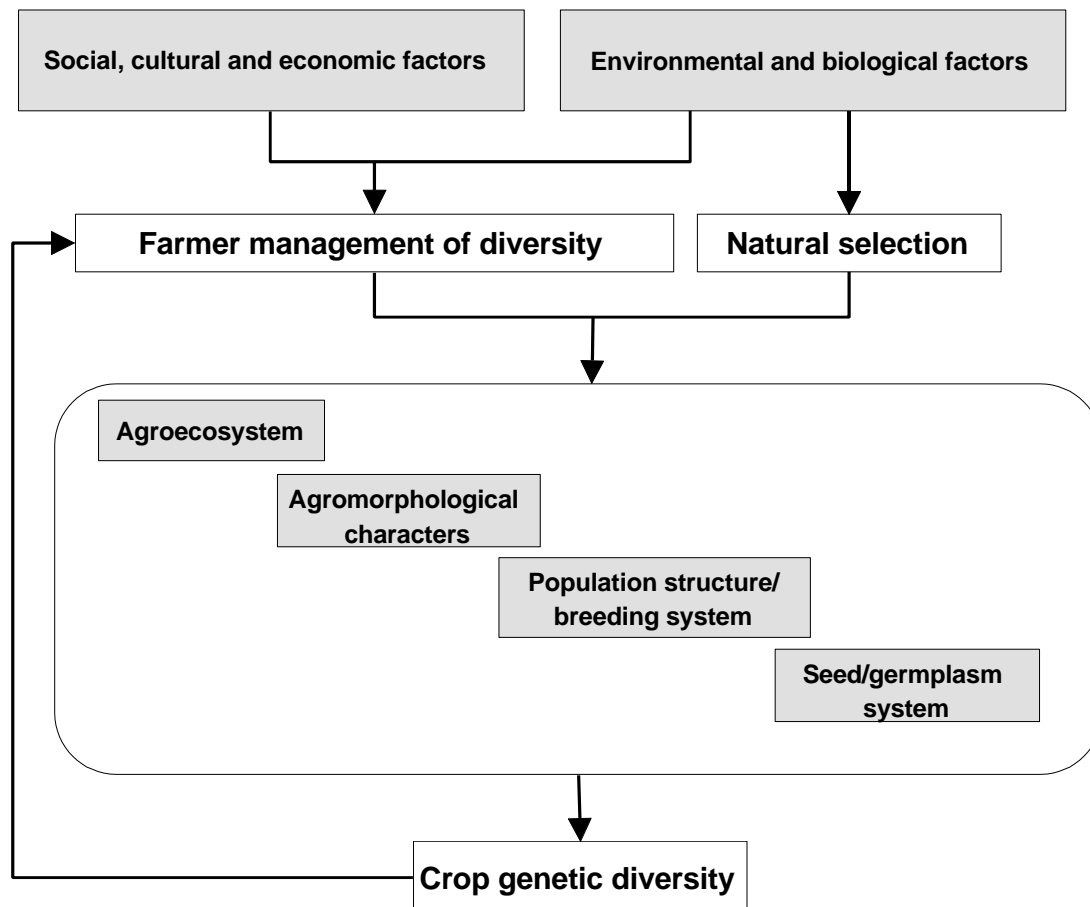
Social, cultural and economic factors

Environmental and biological factors

Farmer management of diversity

Natural selection

Agroecosystem

Agromorphological characters

Population structure/ breeding system

Seed/germplasm system

Crop genetic diversity